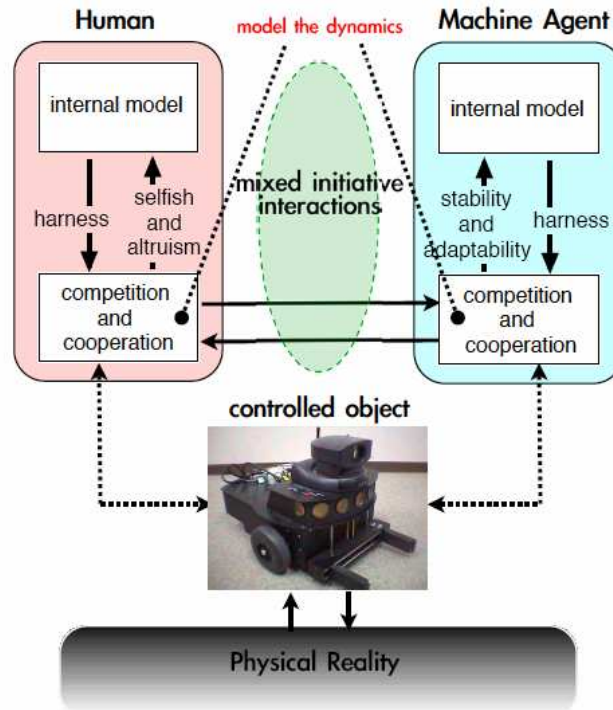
Human

model the dynamics

Machine Agent

internal model

harness

selfish and altruism

mixed initiative interactions

internal model

stability and adaptability

harness

competition and cooperation

competition and cooperation

controlled object

Physical Reality